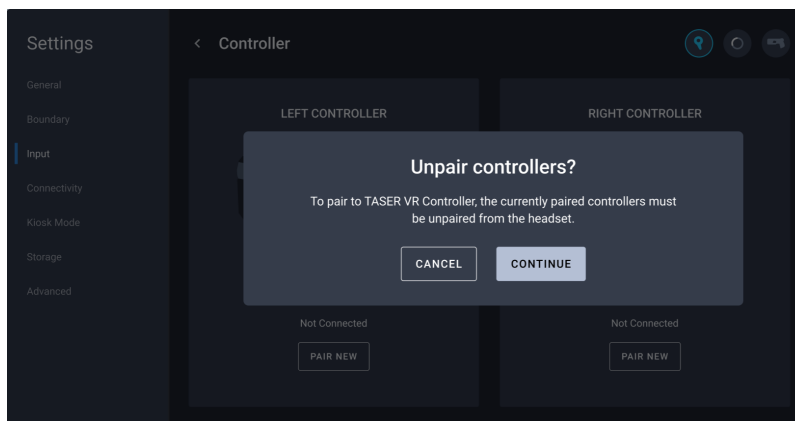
Settings

General
Boundary
Input
Connectivity
Kiosk Mode
Storage
Advanced

< Controller

LEFT CONTROLLER

RIGHT CONTROLLER

Unpair controllers?

To pair to TASER VR Controller, the currently paired controllers must be unpaired from the headset.

CANCEL CONTINUE

Not Connected
PAIR NEW

Not Connected
PAIR NEW